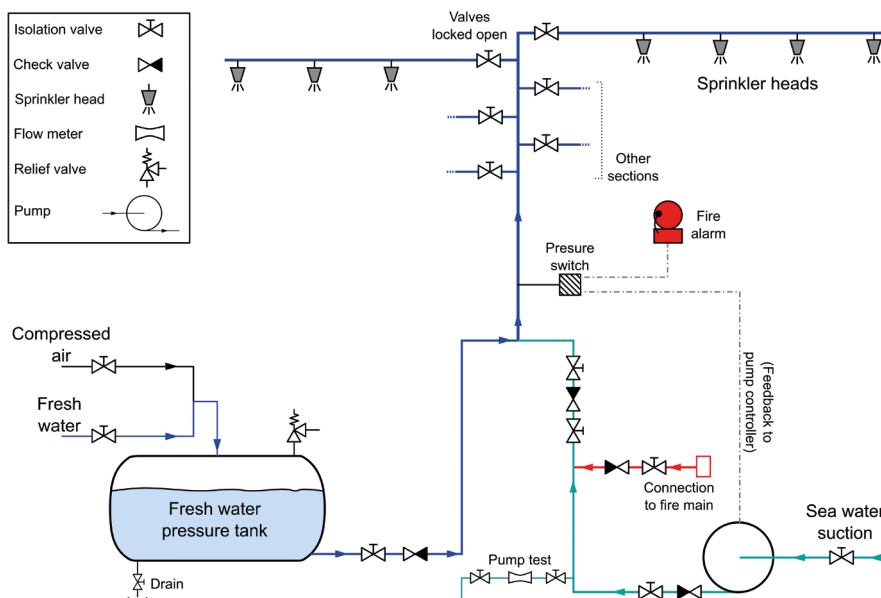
Isolation valve
Check valve
Sprinkler head
Flow meter
Relief valve
Pump

Valves locked open

Sprinkler heads

Other sections

Fire alarm

Presure switch

(Feedback to pump controller)

Compressed air

Fresh water

Fresh water pressure tank

Drain

Pump test

Connection to fire main

Sea water suction